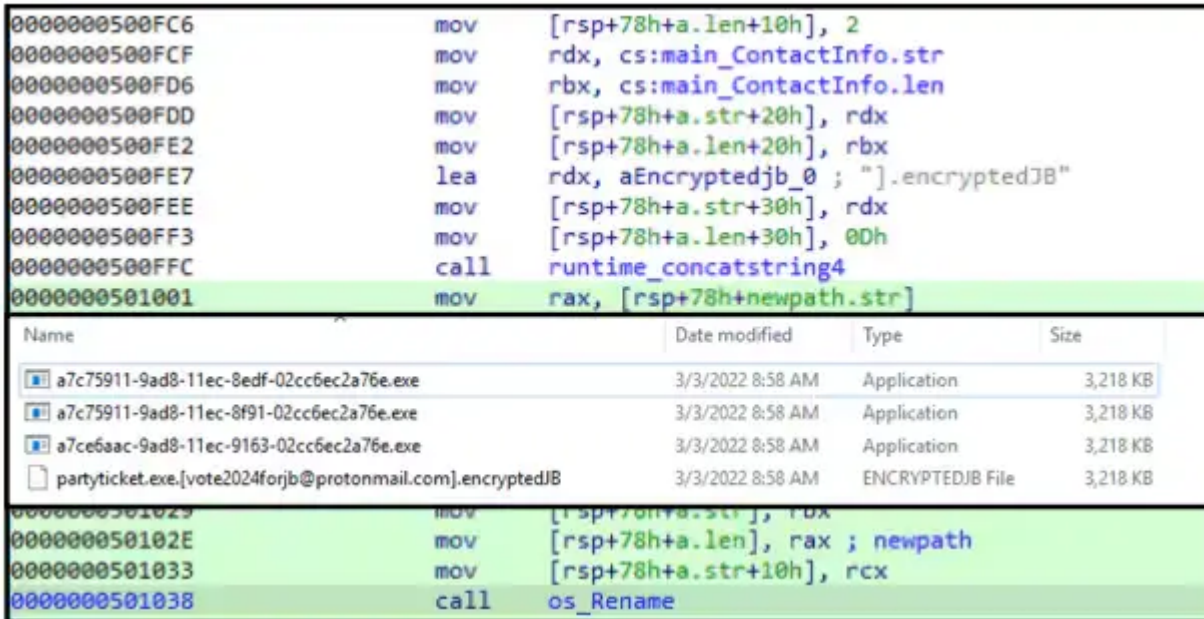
0000000500FC6 mov [rsp+78h+a.len+10h], 2
0000000500FCF mov rdx, cs:main_ContactInfo.str
0000000500FD6 mov rbx, cs:main_ContactInfo.len
0000000500FDD mov [rsp+78h+a.str+20h], rdx
0000000500FE2 mov [rsp+78h+a.len+20h], rbx
0000000500FE7 lea rdx, aEncryptedjb_0 ; "].encryptedJB"
0000000500FEE mov [rsp+78h+a.str+30h], rdx
0000000500FF3 mov [rsp+78h+a.len+30h], 0Dh
0000000500FFC call runtime_concatstring4
0000000501001 mov rax, [rsp+78h+newpath.str]

| Name | Date modified | Type | Size |
|---|---|---|---|
| a7c75911-9ad8-11ec-8edf-02cc6ec2a76e.exe | 3/3/2022 8:58 AM | Application | 3,218 KB |
| a7c75911-9ad8-11ec-8f91-02cc6ec2a76e.exe | 3/3/2022 8:58 AM | Application | 3,218 KB |
| a7ce6aac-9ad8-11ec-9163-02cc6ec2a76e.exe | 3/3/2022 8:58 AM | Application | 3,218 KB |
| partyticket.exe.[vote2024forjb@protonmail.com].encryptedJB | 3/3/2022 8:58 AM | ENCRYPTEDJB File | 3,218 KB |

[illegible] mov [rsp+78h+a.str], rbx
000000050102E mov [rsp+78h+a.len], rax ; newpath
0000000501033 mov [rsp+78h+a.str+10h], rcx
0000000501038 call os_Rename